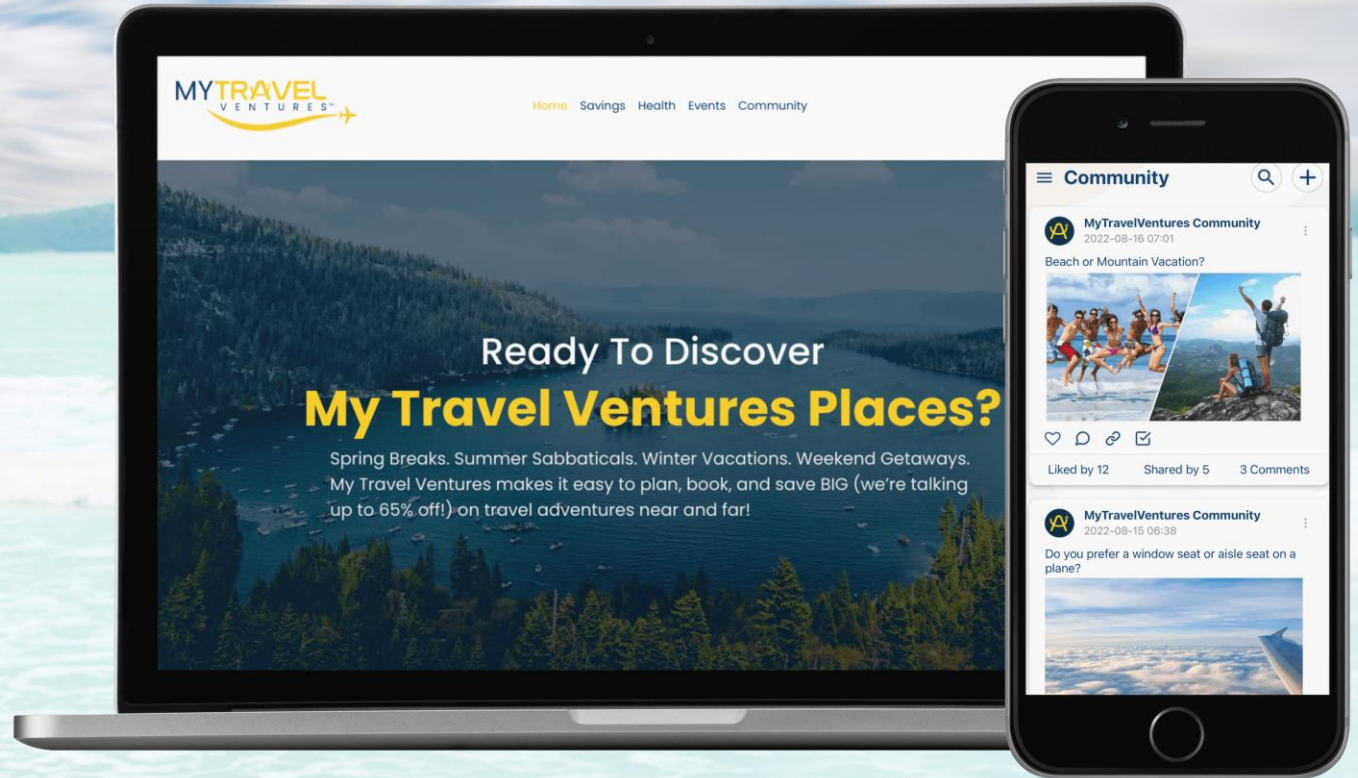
MYTRAVEL VENTURES™

Home Savings Health Events Community

Ready To Discover

My Travel Ventures Places?

Spring Breaks. Summer Sabbaticals. Winter Vacations. Weekend Getaways. My Travel Ventures makes it easy to plan, book, and save BIG (we're talking up to 65% off!) on travel adventures near and far!

Community

MyTravelVentures Community
2022-08-16 07:01

Beach or Mountain Vacation?

Liked by 12 Shared by 5 3 Comments

MyTravelVentures Community
2022-08-15 06:38

Do you prefer a window seat or aisle seat on a plane?